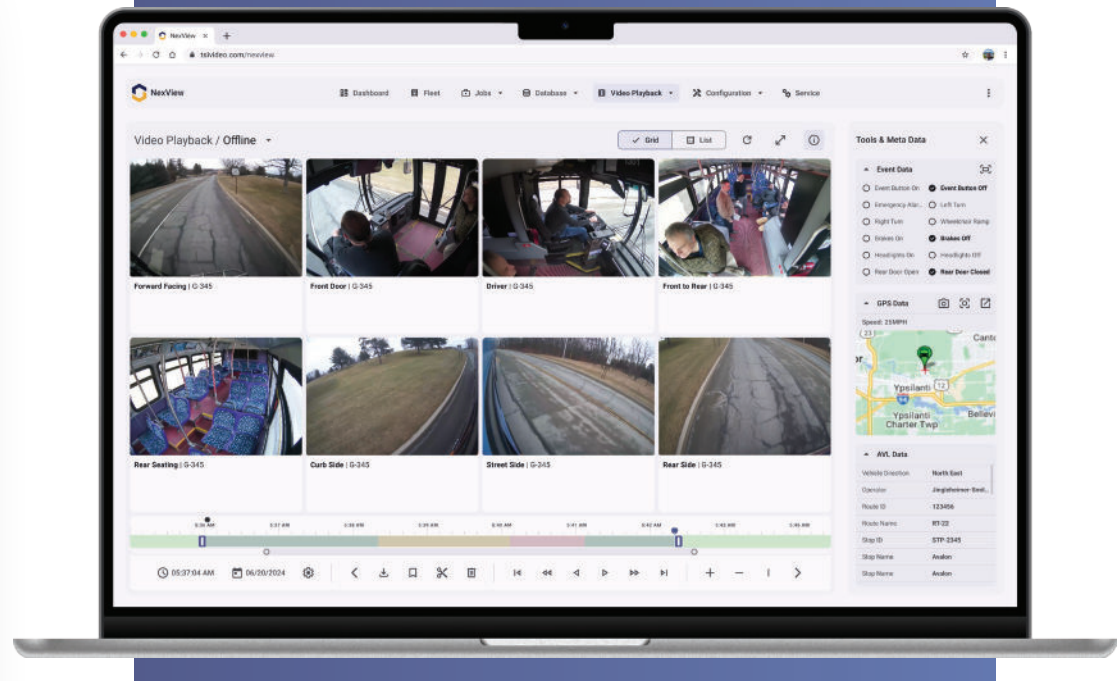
NexView ×

tsivideo.com/nexview

NexView

Dashboard Fleet Jobs Database Video Playback Configuration Service

Video Playback / Offline

Grid List

Forward Facing | G-345

Front Door | G-345

Driver | G-345

Front to Rear | G-345

Rear Seating | G-345

Curb Side | G-345

Street Side | G-345

Rear Side | G-345

Tools & Meta Data

Event Data

Event Button On
Event Button Off
Emergency Alar...
Left Turn
Right Turn
Wheelchair Ramp
Brakes On
Brakes Off
Headlights On
Headlights Off
Rear Door Open
Rear Door Closed

GPS Data

Speed: 25MPH

Ypsilanti
Ypsilanti Charter Twp
Cant
Bellevi

AVL Data

| Vehicle Direction | North East |
|---|---|
| Operator | Jingleheimer-Smit... |
| Route ID | 123456 |
| Route Name | RT-22 |
| Stop ID | STP-2345 |
| Stop Name | Avalon |
| Stop Name | Avalon |

05:37:04 AM 06/20/2024